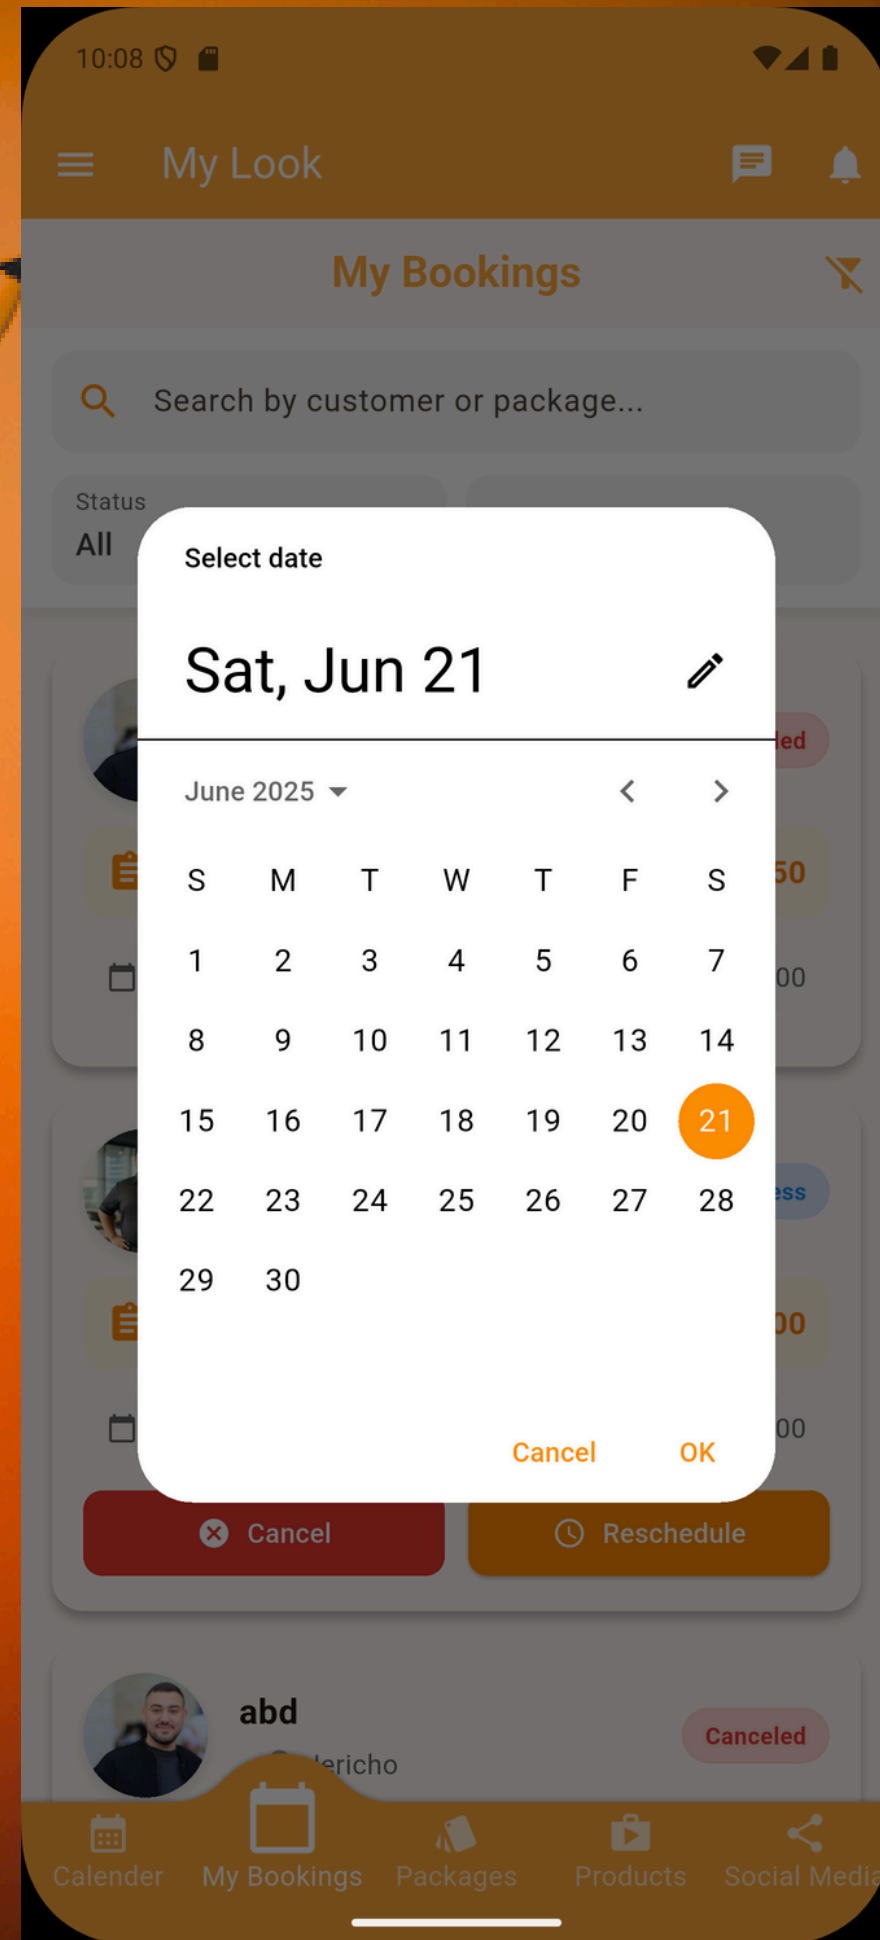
10:08

My Look

My Bookings

Search by customer or package...

Status
All

Select date

Sat, Jun 21

June 2025

| S | M | T | W | T | F | S |
|---|---|---|---|---|---|---|
| 1 | 2 | 3 | 4 | 5 | 6 | 7 |
| 8 | 9 | 10 | 11 | 12 | 13 | 14 |
| 15 | 16 | 17 | 18 | 19 | 20 | 21 |
| 22 | 23 | 24 | 25 | 26 | 27 | 28 |
| 29 | 30 | | | | | |

Cancel OK

led
50
00
ess
00
00

Cancel
Reschedule

abd
Canceled
Jericho

Calender My Bookings Packages Products Social Media